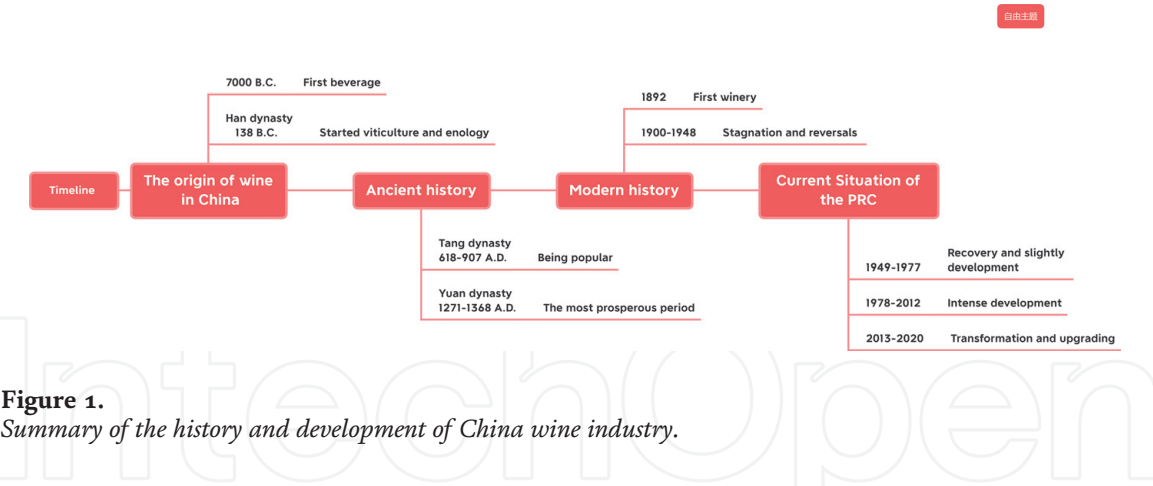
自由主题

Timeline

The origin of wine in China

7000 B.C. First beverage

Han dynasty 138 B.C. Started viticulture and enology

Ancient history

Tang dynasty 618-907 A.D. Being popular

Yuan dynasty 1271-1368 A.D. The most prosperous period

Modern history

1892 First winery

1900-1948 Stagnation and reversals

Current Situation of the PRC

1949-1977 Recovery and slightly development

1978-2012 Intense development

2013-2020 Transformation and upgrading

IntechOpen

Figure 1.
Summary of the history and development of China wine industry.